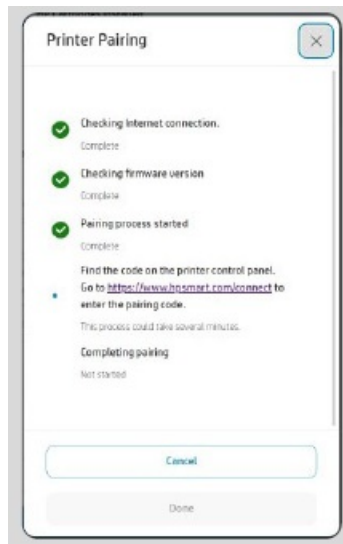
Printer Pairing

×

Checking Internet connection.

Complete

Checking firmware version

Complete

Pairing process started

Complete

Find the code on the printer control panel. Go to https://www.hpsmart.com/connect to enter the pairing code.

This process could take several minutes.

Completing pairing

Not started

Cancel

Done